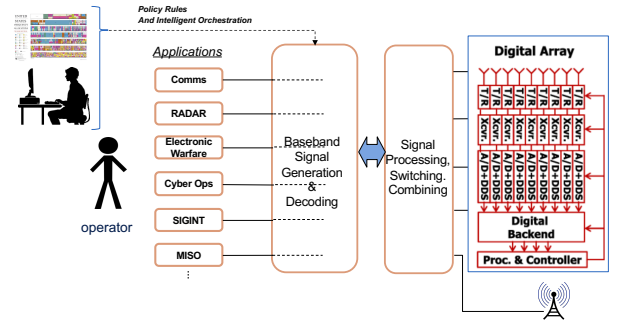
Policy Rules
And Intelligent Orchestration

Applications

Comms

RADAR

Electronic Warfare

Cyber Ops

SIGINT

MISO

⋮

operator

Baseband Signal Generation & Decoding

Signal Processing, Switching. Combining

Digital Array

T/R T/R T/R T/R T/R T/R T/R T/R

Xcvr. Xcvr. Xcvr. Xcvr. Xcvr. Xcvr. Xcvr. Xcvr.

A/D+DDS A/D+DDS A/D+DDS A/D+DDS A/D+DDS A/D+DDS A/D+DDS A/D+DDS

Digital Backend

Proc. & Controller